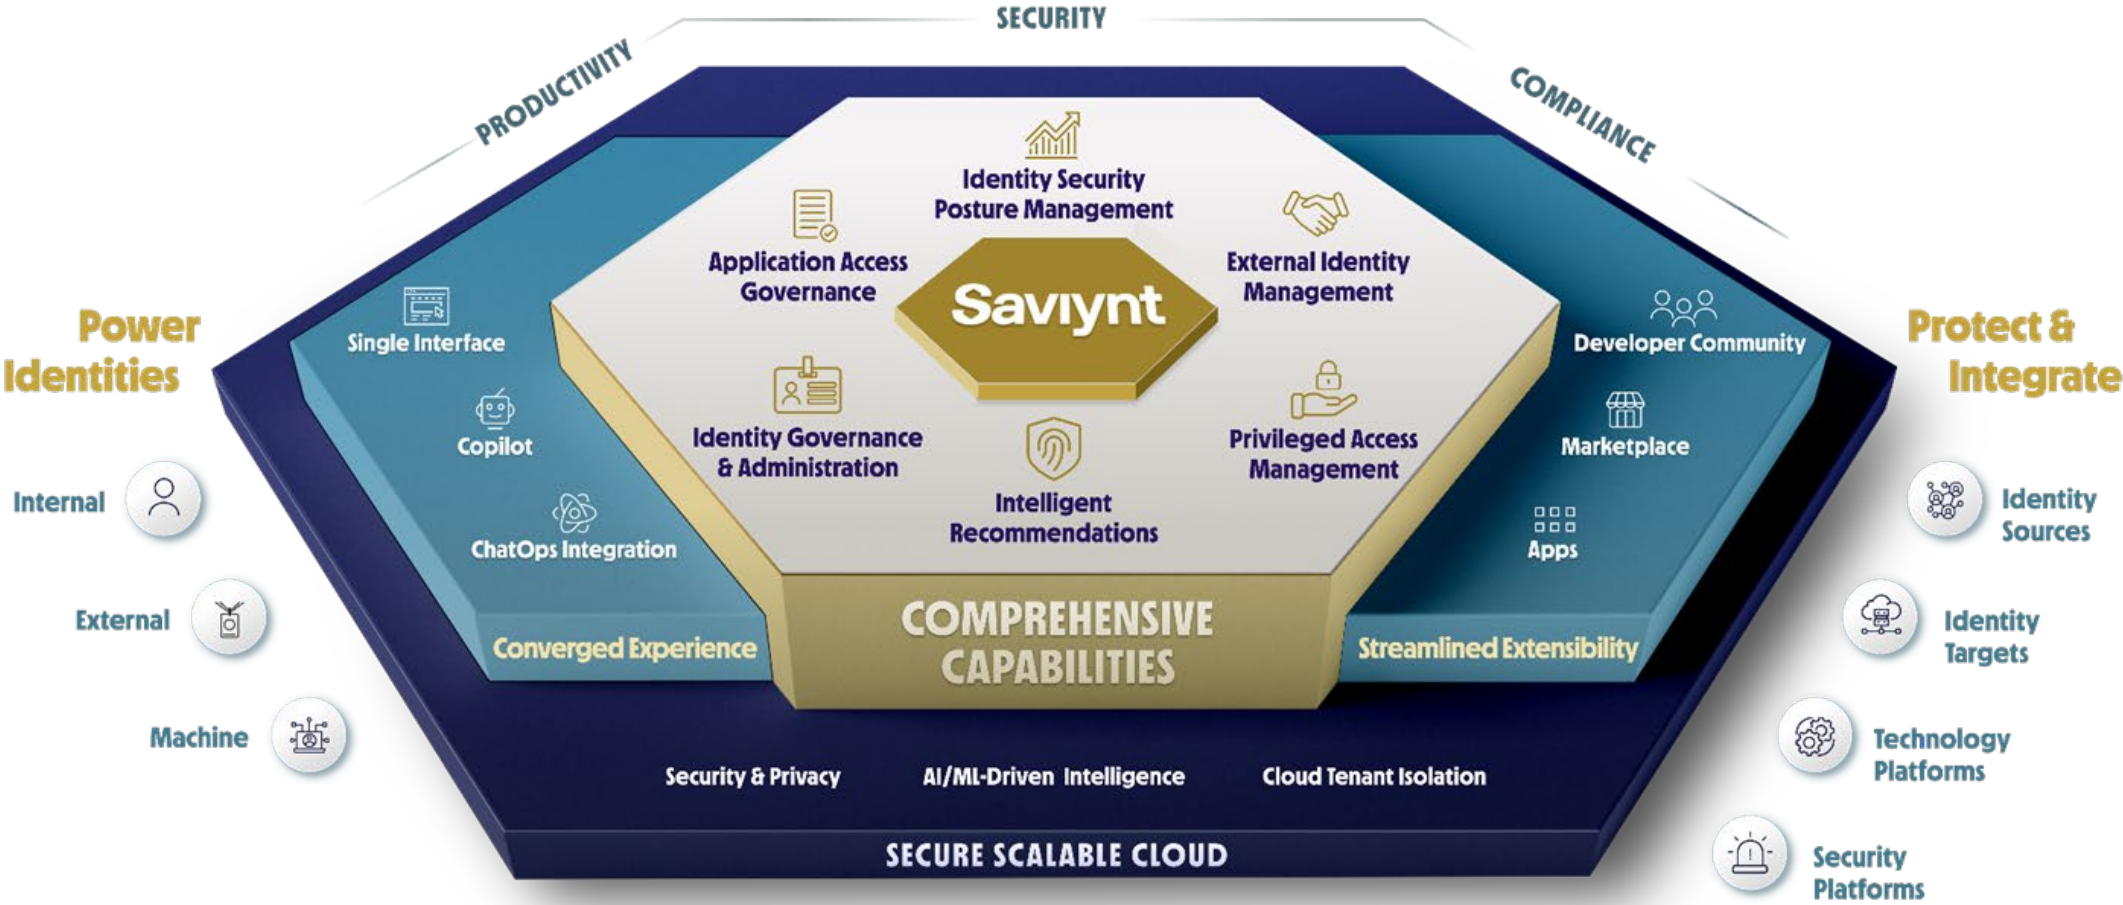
SECURITY

PRODUCTIVITY

COMPLIANCE

Power Identities

Internal

External

Machine

Single Interface

Copilot

ChatOps Integration

Converged Experience

Identity Security Posture Management

Application Access Governance

External Identity Management

Saviynt

Identity Governance & Administration

Privileged Access Management

Intelligent Recommendations

COMPREHENSIVE CAPABILITIES

Developer Community

Marketplace

Apps

Streamlined Extensibility

Protect & Integrate

Identity Sources

Identity Targets

Technology Platforms

Security Platforms

Security & Privacy

AI/ML-Driven Intelligence

Cloud Tenant Isolation

SECURE SCALABLE CLOUD